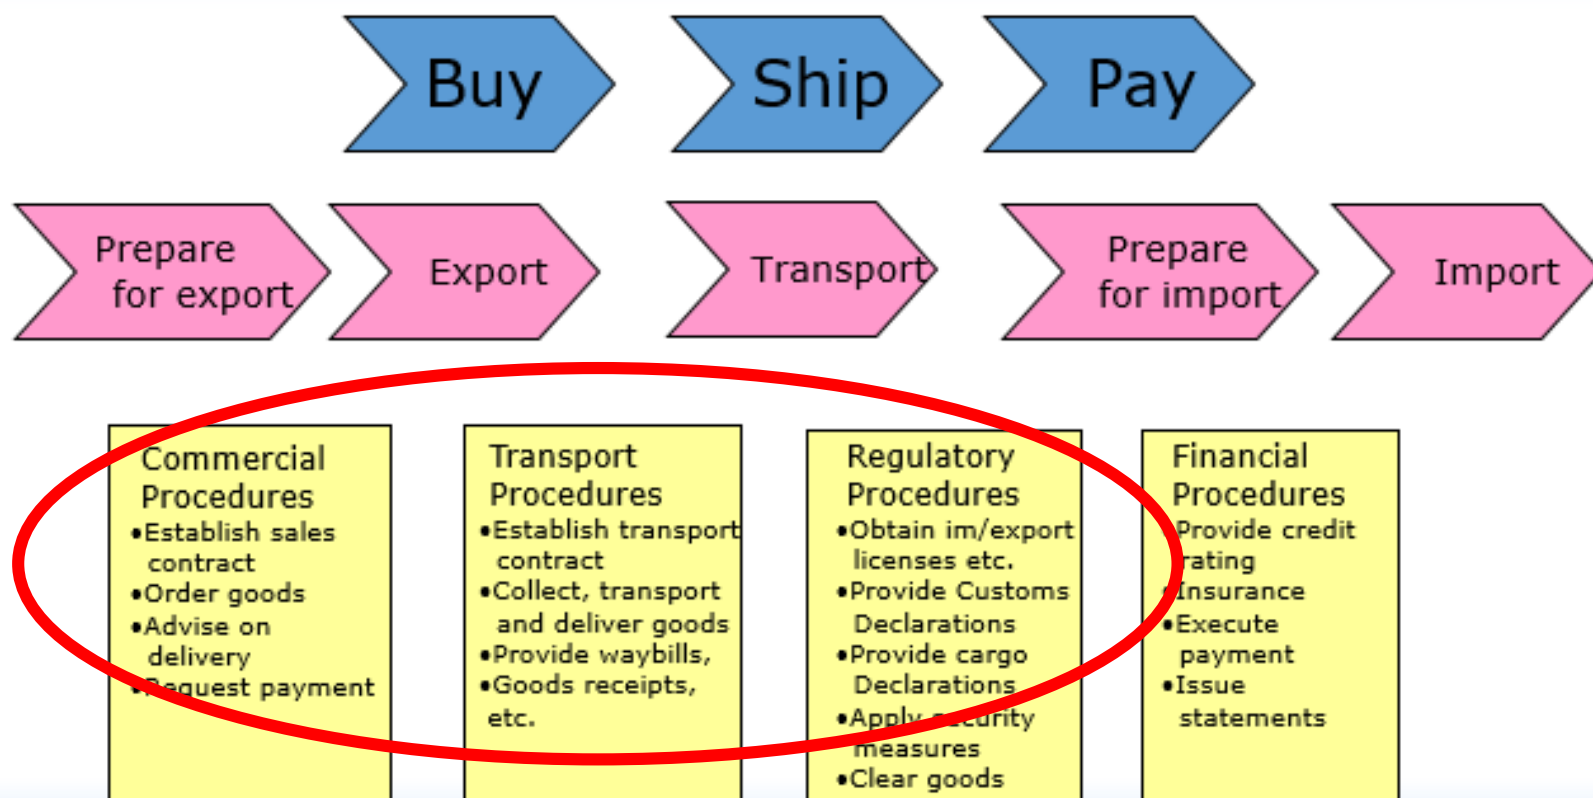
Buy Ship Pay

Prepare for export

Export

Transport

Prepare for import

Import

Commercial Procedures
•Establish sales contract
•Order goods
•Advise on delivery
•Request payment

Transport Procedures
•Establish transport contract
•Collect, transport and deliver goods
•Provide waybills,
•Goods receipts, etc.

Regulatory Procedures
•Obtain im/export licenses etc.
•Provide Customs Declarations
•Provide cargo Declarations
•Apply security measures
•Clear goods

Financial Procedures
•Provide credit rating
•Insurance
•Execute payment
•Issue statements